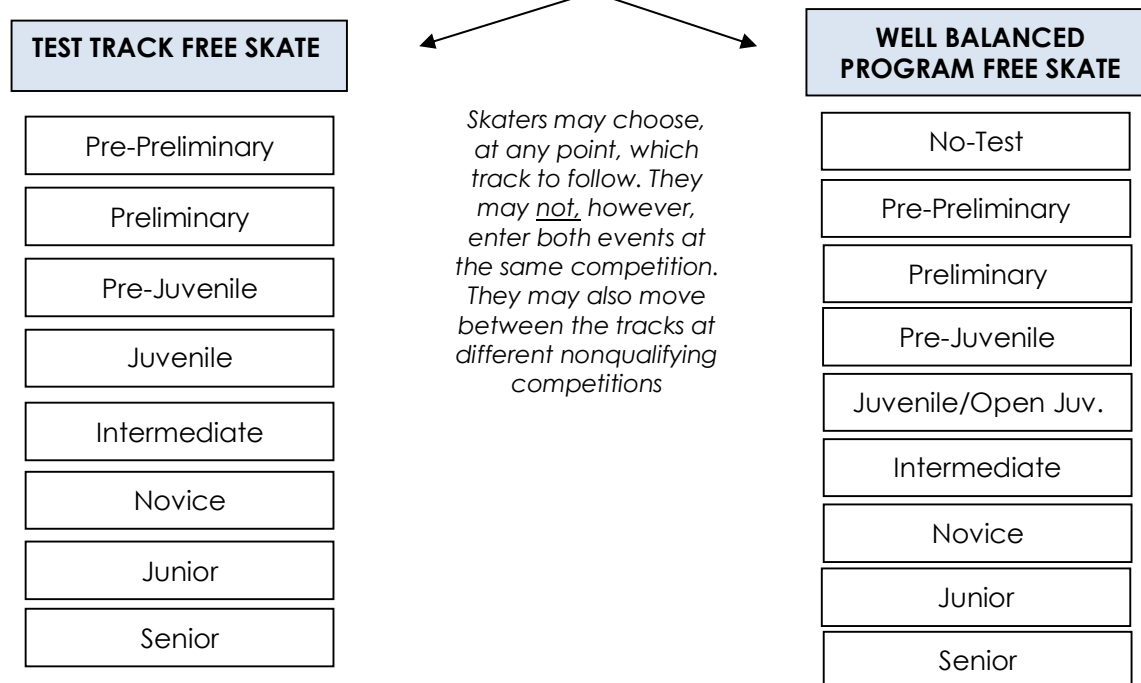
TEST TRACK FREE SKATE

Pre-Preliminary

Preliminary

Pre-Juvenile

Juvenile

Intermediate

Novice

Junior

Senior

Skaters may choose, at any point, which track to follow. They may not, however, enter both events at the same competition. They may also move between the tracks at different nonqualifying competitions

WELL BALANCED PROGRAM FREE SKATE

No-Test

Pre-Preliminary

Preliminary

Pre-Juvenile

Juvenile/Open Juv.

Intermediate

Novice

Junior

Senior